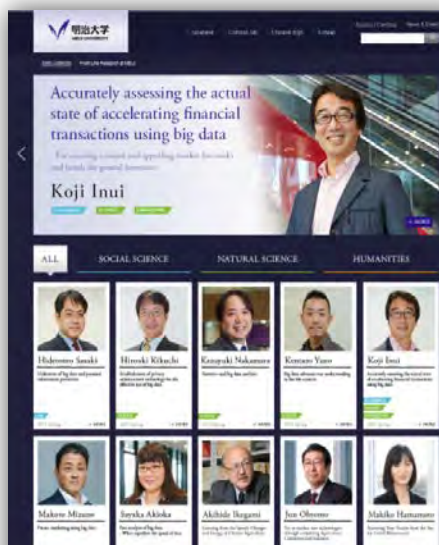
明治大学
MEIJI UNIVERSITY

Accurately assessing the actual state of accelerating financial transactions using big data

Koji Inui

ALL
SOCIAL SCIENCE
NATURAL SCIENCE
HUMANITIES

Hidenobu Sasaki

Hiroshi Kikuchi

Kazuyuki Nakamura

Kentaro Yano

Koji Inui

Makoto Mizutori

Sayaka Akioka

Akihide Ikegami

Jun Ohyama

Makiko Hamamoto